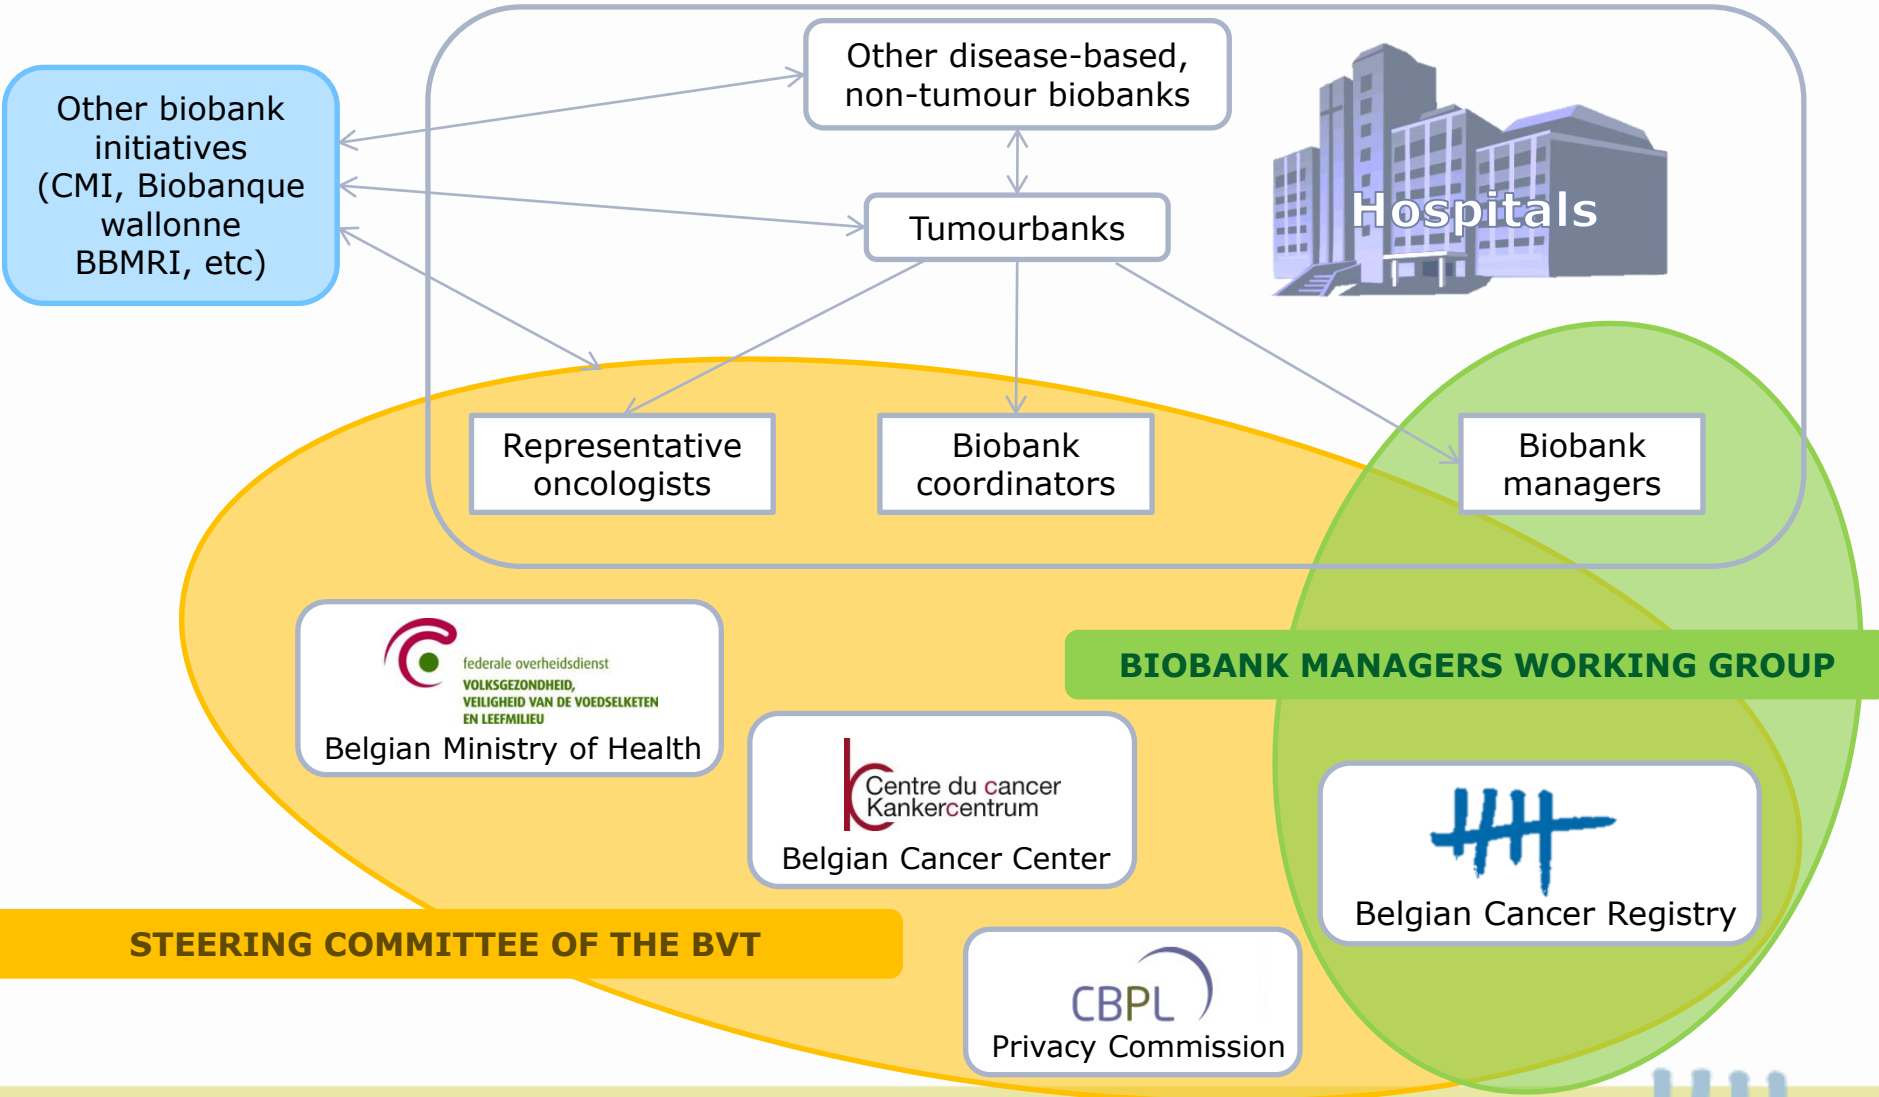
Other biobank initiatives (CMI, Biobanque wallonne BBMRI, etc)

Other disease-based, non-tumour biobanks

Hospitals

Tumourbanks

Representative oncologists

Biobank coordinators

Biobank managers

BIOBANK MANAGERS WORKING GROUP

federale overheidsdienst
VOLKSGEZONDHEID, VEILIGHEID VAN DE VOEDSELKETEN EN LEEFMILIEU
Belgian Ministry of Health

Centre du cancer
Kankercentrum
Belgian Cancer Center

Belgian Cancer Registry

STEERING COMMITTEE OF THE BVT

CBPL
Privacy Commission